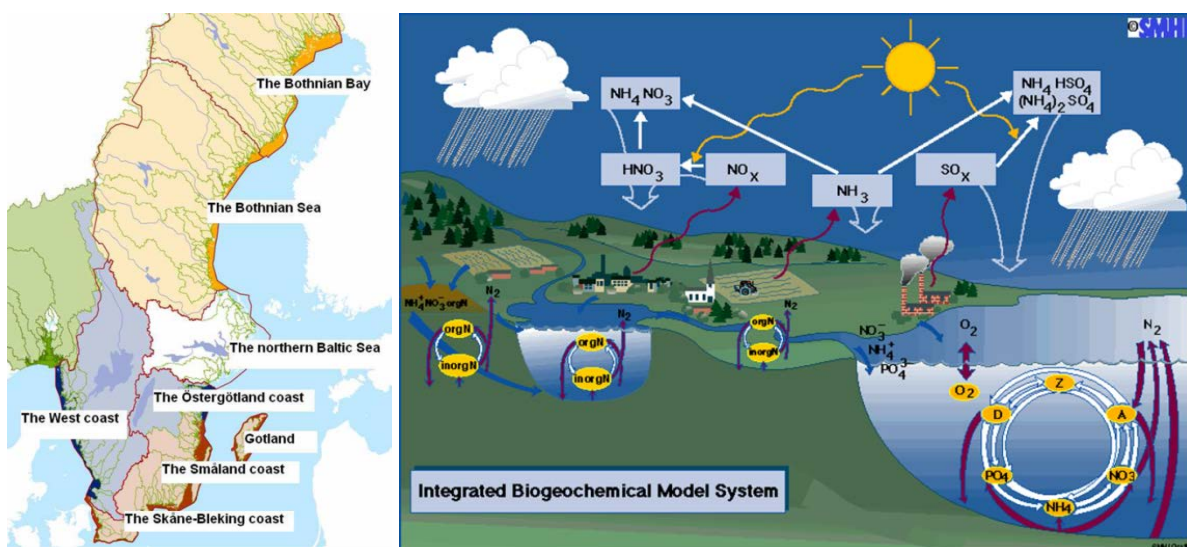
The Bothnian Bay

The Bothnian Sea

The northern Baltic Sea

The Östergötland coast

The West coast

Gotland

The Småland coast

The Skåne-Bleking coast

SMHI

$NH_4NO_3$

$NH_4HSO_4$
$(NH_4)_2SO_4$

$HNO_3$

$NO_X$

$NH_3$

$SO_X$

$NH_4^+NO_3^-orgN$

$N_2$

orgN

inorgN

$N_2$

orgN

inorgN

$N_2$

orgN

inorgN

$N_2$

$NO_3^-$
$NH_4^+$
$PO_4^{3-}$

$O_2$

$O_2$

$N_2$

Z

D

A

$PO_4$

$NO_3$

$NH_4$

Integrated Biogeochemical Model System